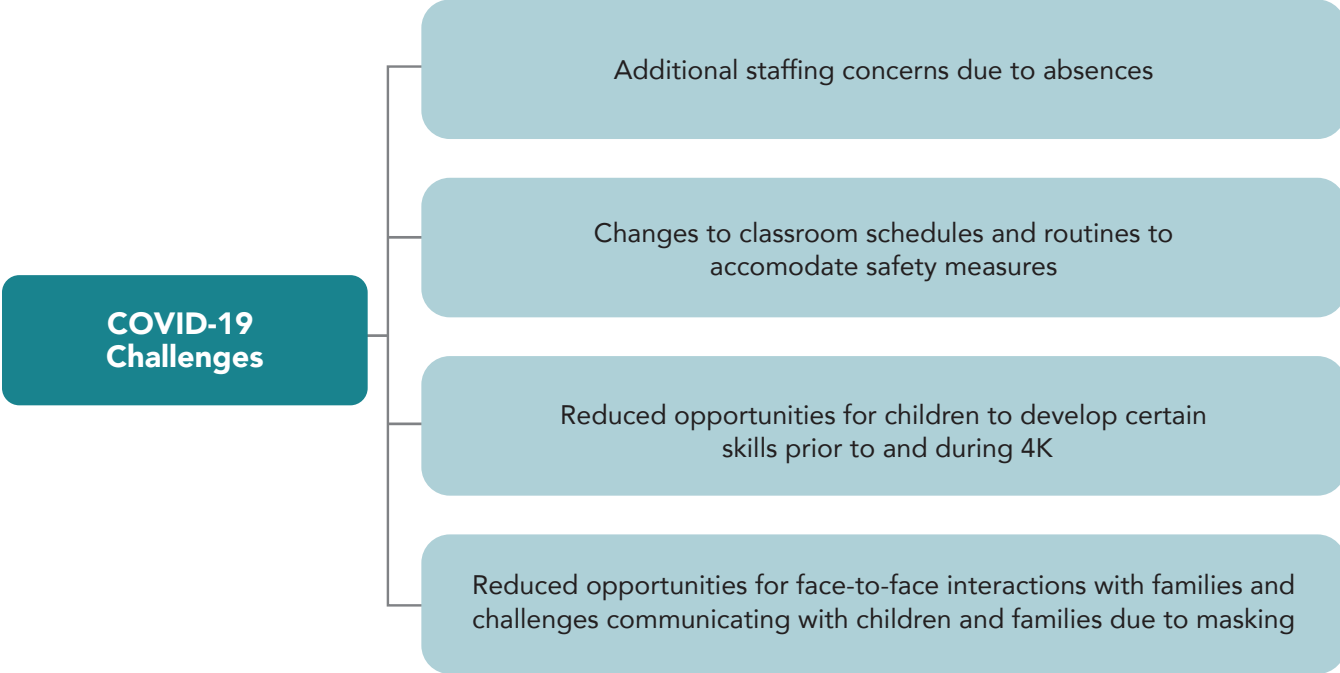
COVID-19 Challenges

Additional staffing concerns due to absences

Changes to classroom schedules and routines to accomodate safety measures

Reduced opportunities for children to develop certain skills prior to and during 4K

Reduced opportunities for face-to-face interactions with families and challenges communicating with children and families due to masking